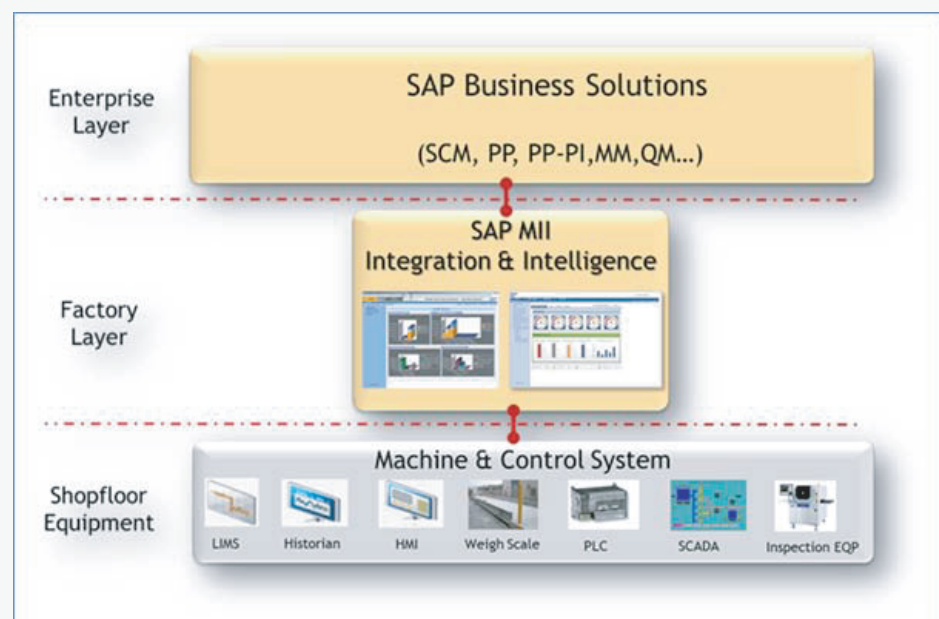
Enterprise Layer

SAP Business Solutions

(SCM, PP, PP-PI,MM,QM...)

Factory Layer

SAP MII
Integration & Intelligence

Shopfloor Equipment

Machine & Control System

LIMS

Historian

HMI

Weigh Scale

PLC

SCADA

Inspection EQP